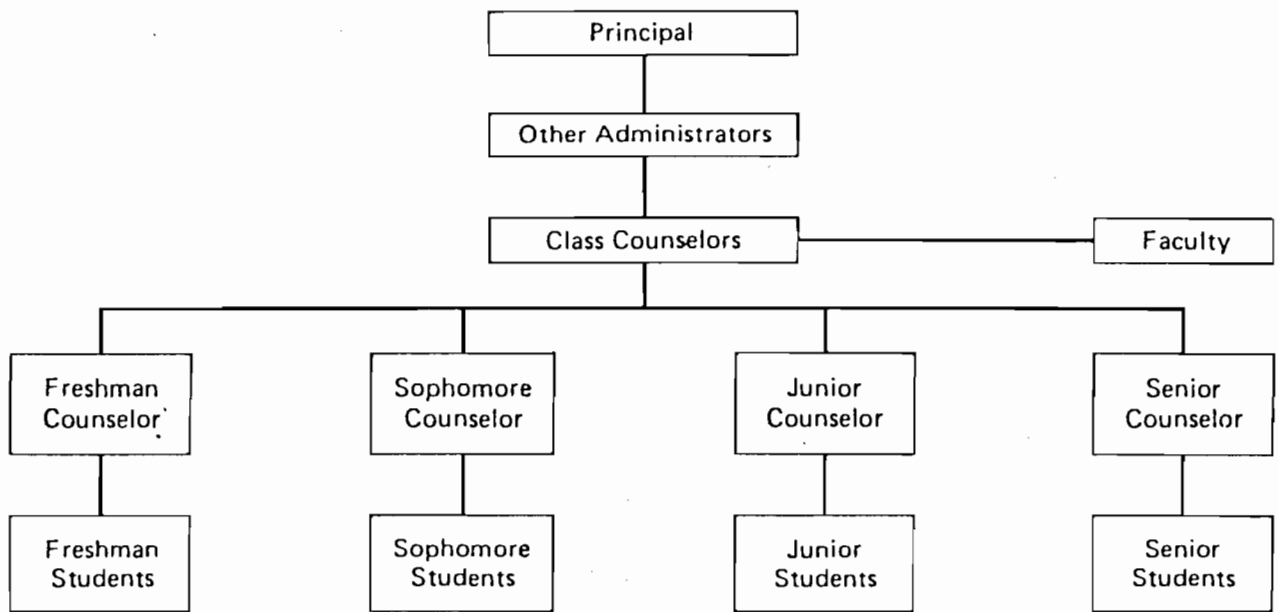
Principal

Other Administrators

Class Counselors

Faculty

Freshman Counselor

Sophomore Counselor

Junior Counselor

Senior Counselor

Freshman Students

Sophomore Students

Junior Students

Senior Students